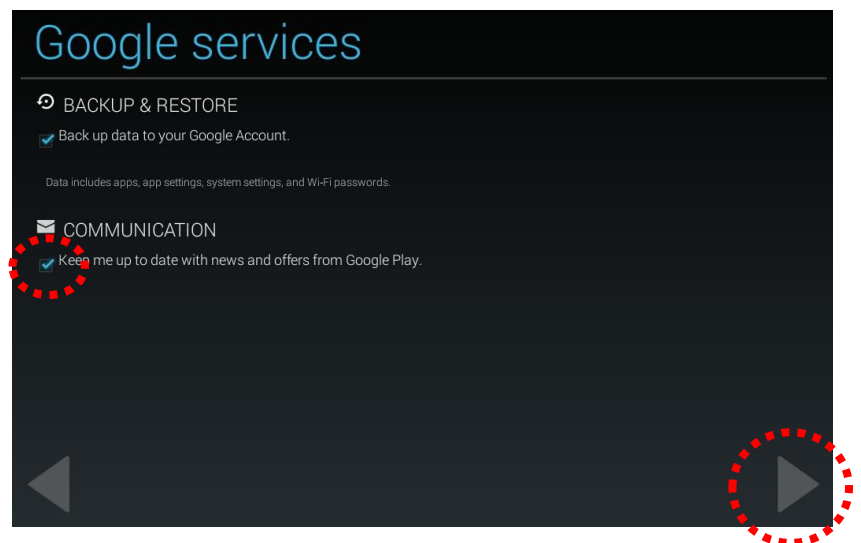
Google services

BACKUP & RESTORE

Back up data to your Google Account.

Data includes apps, app settings, system settings, and Wi-Fi passwords.

COMMUNICATION

Keep me up to date with news and offers from Google Play.